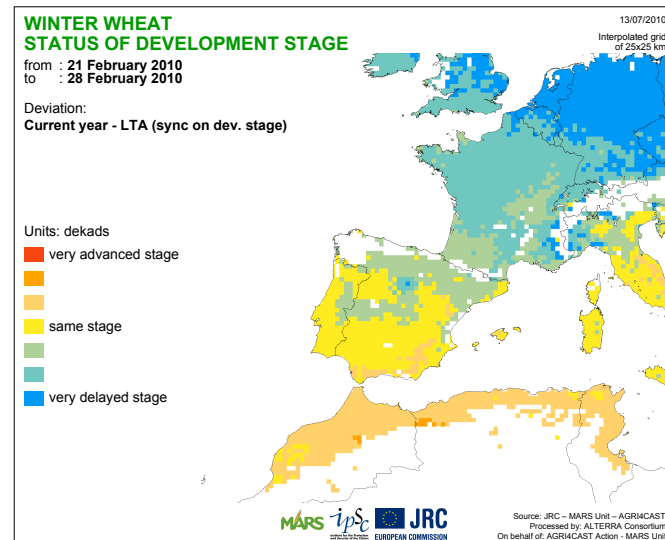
WINTER WHEAT
STATUS OF DEVELOPMENT STAGE
from : 21 February 2010
to : 28 February 2010

Deviation:
Current year - LTA (sync on dev. stage)

Units: dekads
very advanced stage
same stage
very delayed stage

13/07/2010
Interpolated grid
of 25x25 km

MARS ipsc JRC
EUROPEAN COMMISSION

Source: JRC – MARS Unit – AGRI4CAST
Processed by: ALTERRA Consortium
On behalf of: AGRI4CAST Action - MARS Unit